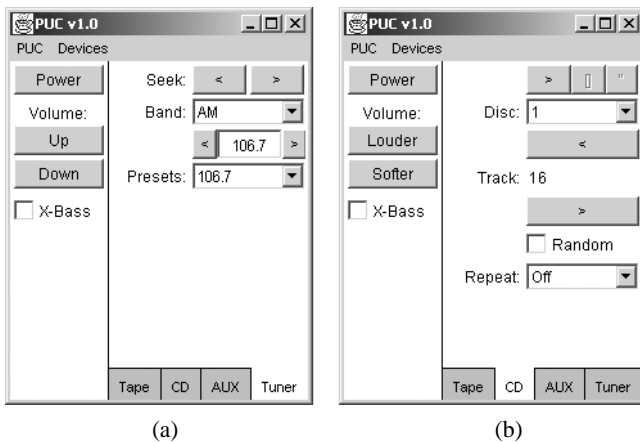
PUC v1.0

PUC Devices

Power

Volume:

Up

Down

X-Bass

Seek: < >

Band: AM

< 106.7 >

Presets: 106.7

Tape CD AUX Tuner

(a)

PUC v1.0

PUC Devices

Power

Volume:

Louder

Softer

X-Bass

> [] "

Disc: 1

<

Track: 16

>

Random

Repeat: Off

Tape CD AUX Tuner

(b)